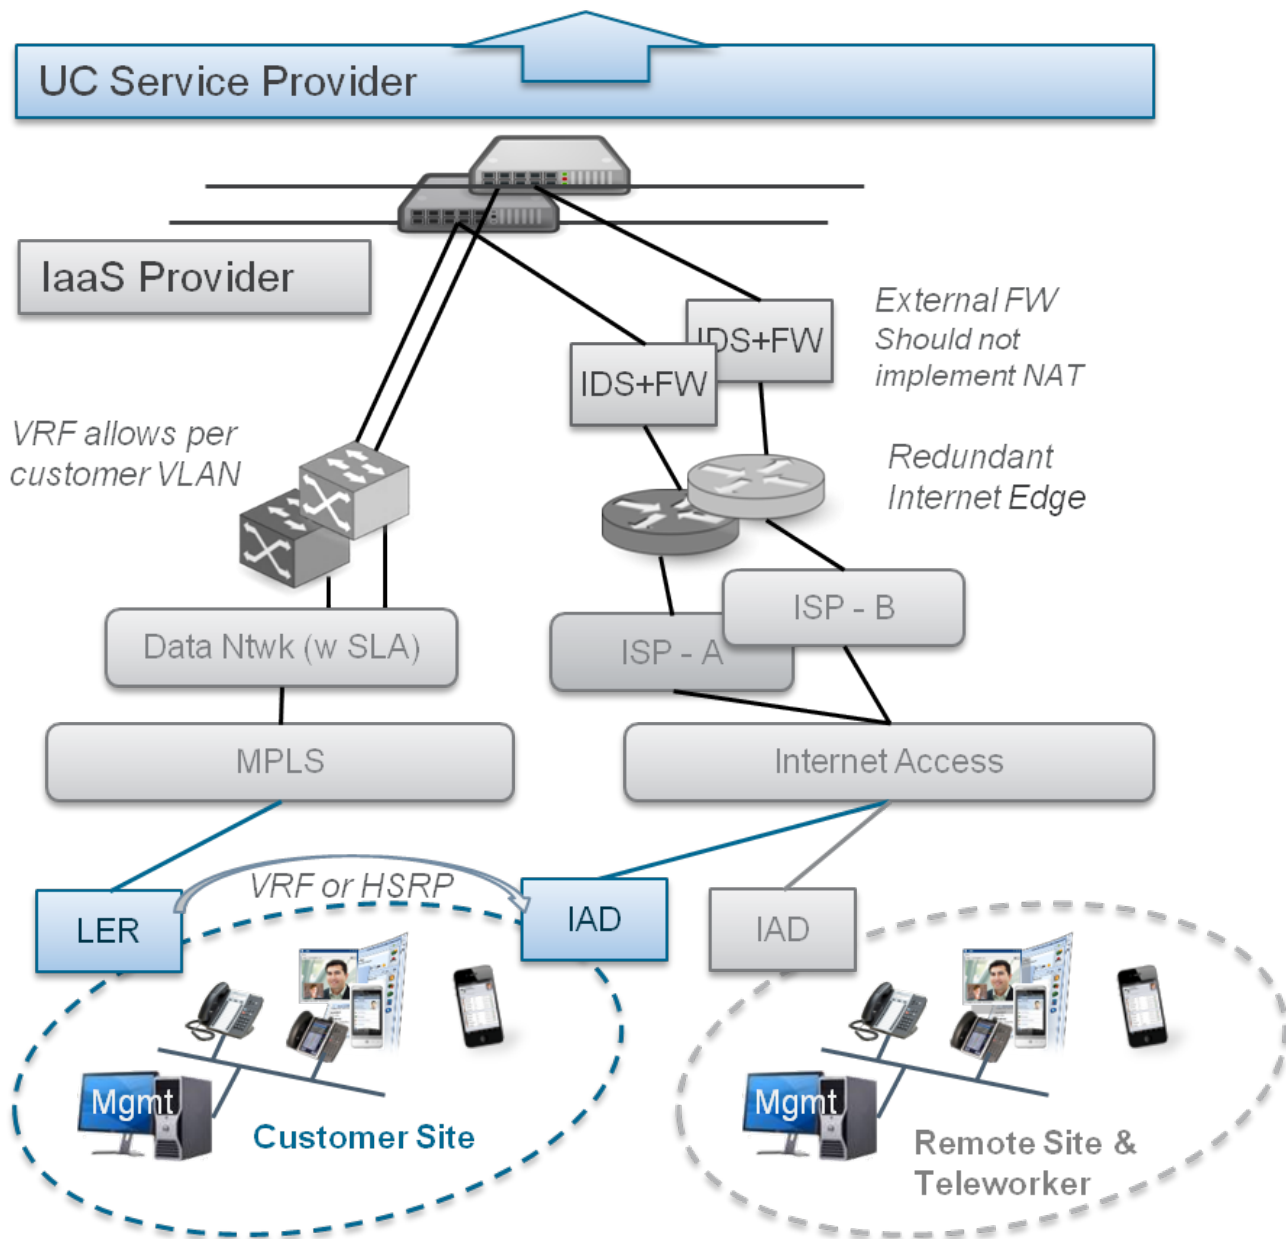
UC Service Provider

IaaS Provider

External FW Should not implement NAT

IDS+FW

IDS+FW

VRF allows per customer VLAN

Redundant Internet Edge

ISP - B

ISP - A

Data Ntwk (w SLA)

MPLS

Internet Access

VRF or HSRP

LER

IAD

IAD

Mgmt

Customer Site

Mgmt

Remote Site & Teleworker